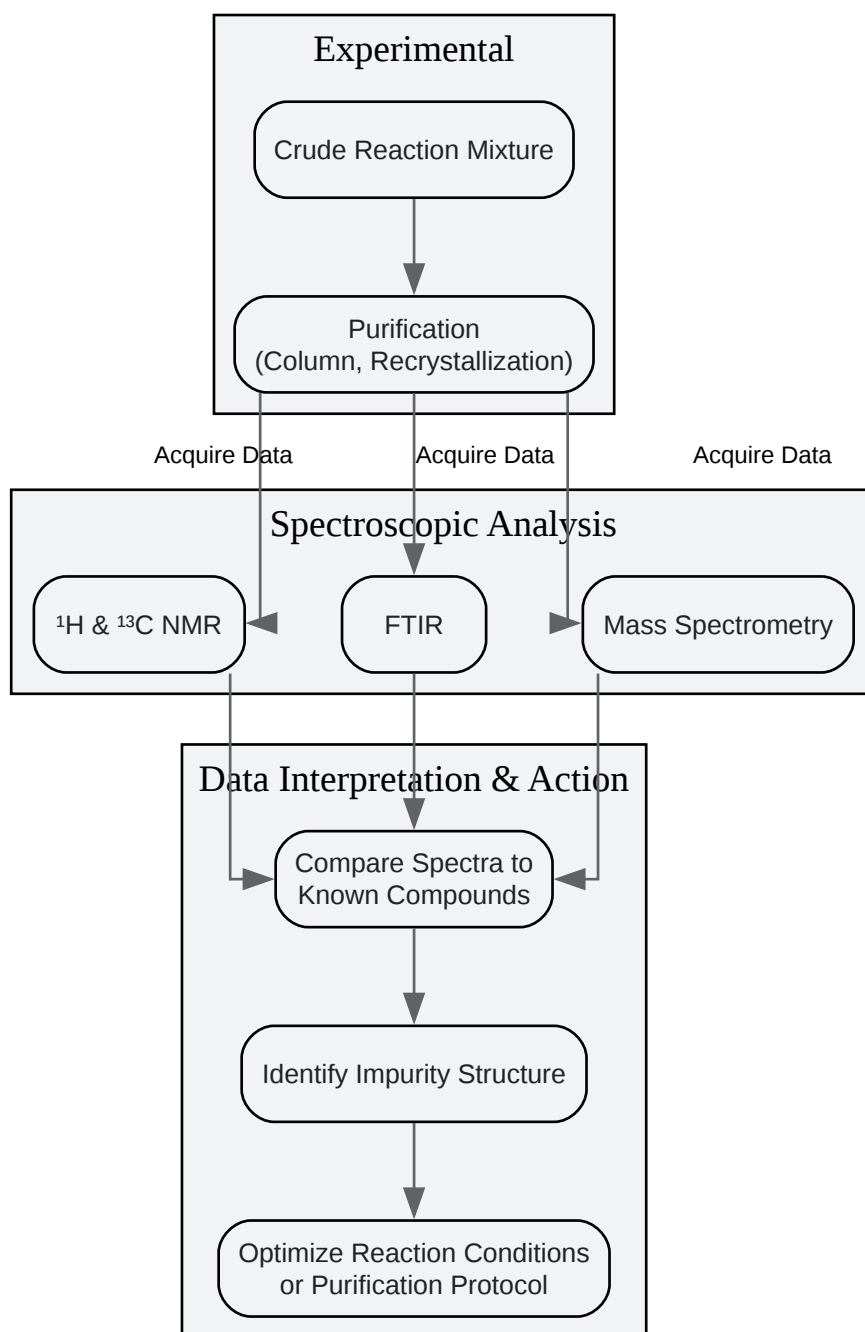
Experimental

Crude Reaction Mixture

Purification
(Column, Recrystallization)

Acquire Data

Acquire Data

Acquire Data

Spectroscopic Analysis

$^{1}$H & $^{13}$C NMR

FTIR

Mass Spectrometry

Data Interpretation & Action

Compare Spectra to
Known Compounds

Identify Impurity Structure

Optimize Reaction Conditions
or Purification Protocol